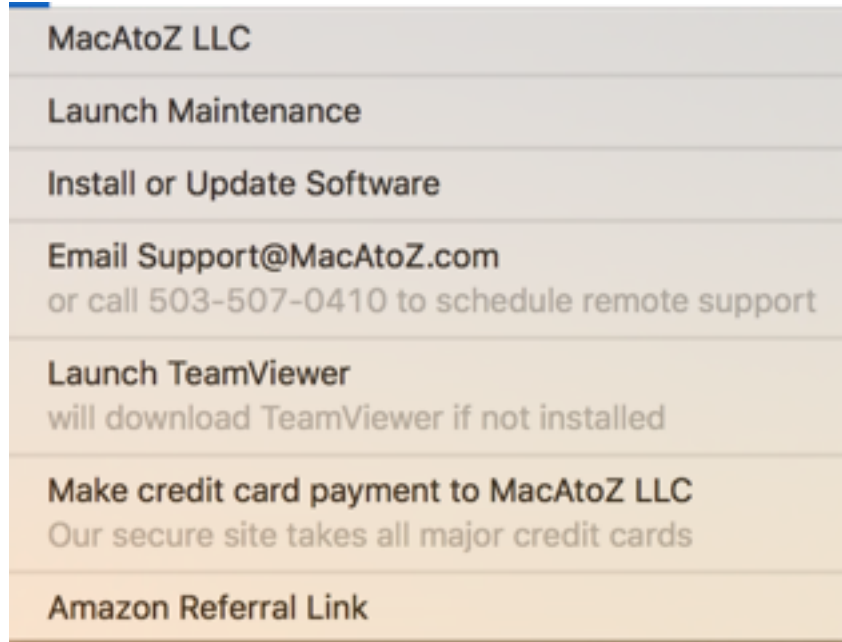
MacAtoZ LLC

Launch Maintenance

Install or Update Software

Email Support@MacAtoZ.com
or call 503-507-0410 to schedule remote support

Launch TeamViewer
will download TeamViewer if not installed

Make credit card payment to MacAtoZ LLC
Our secure site takes all major credit cards

Amazon Referral Link